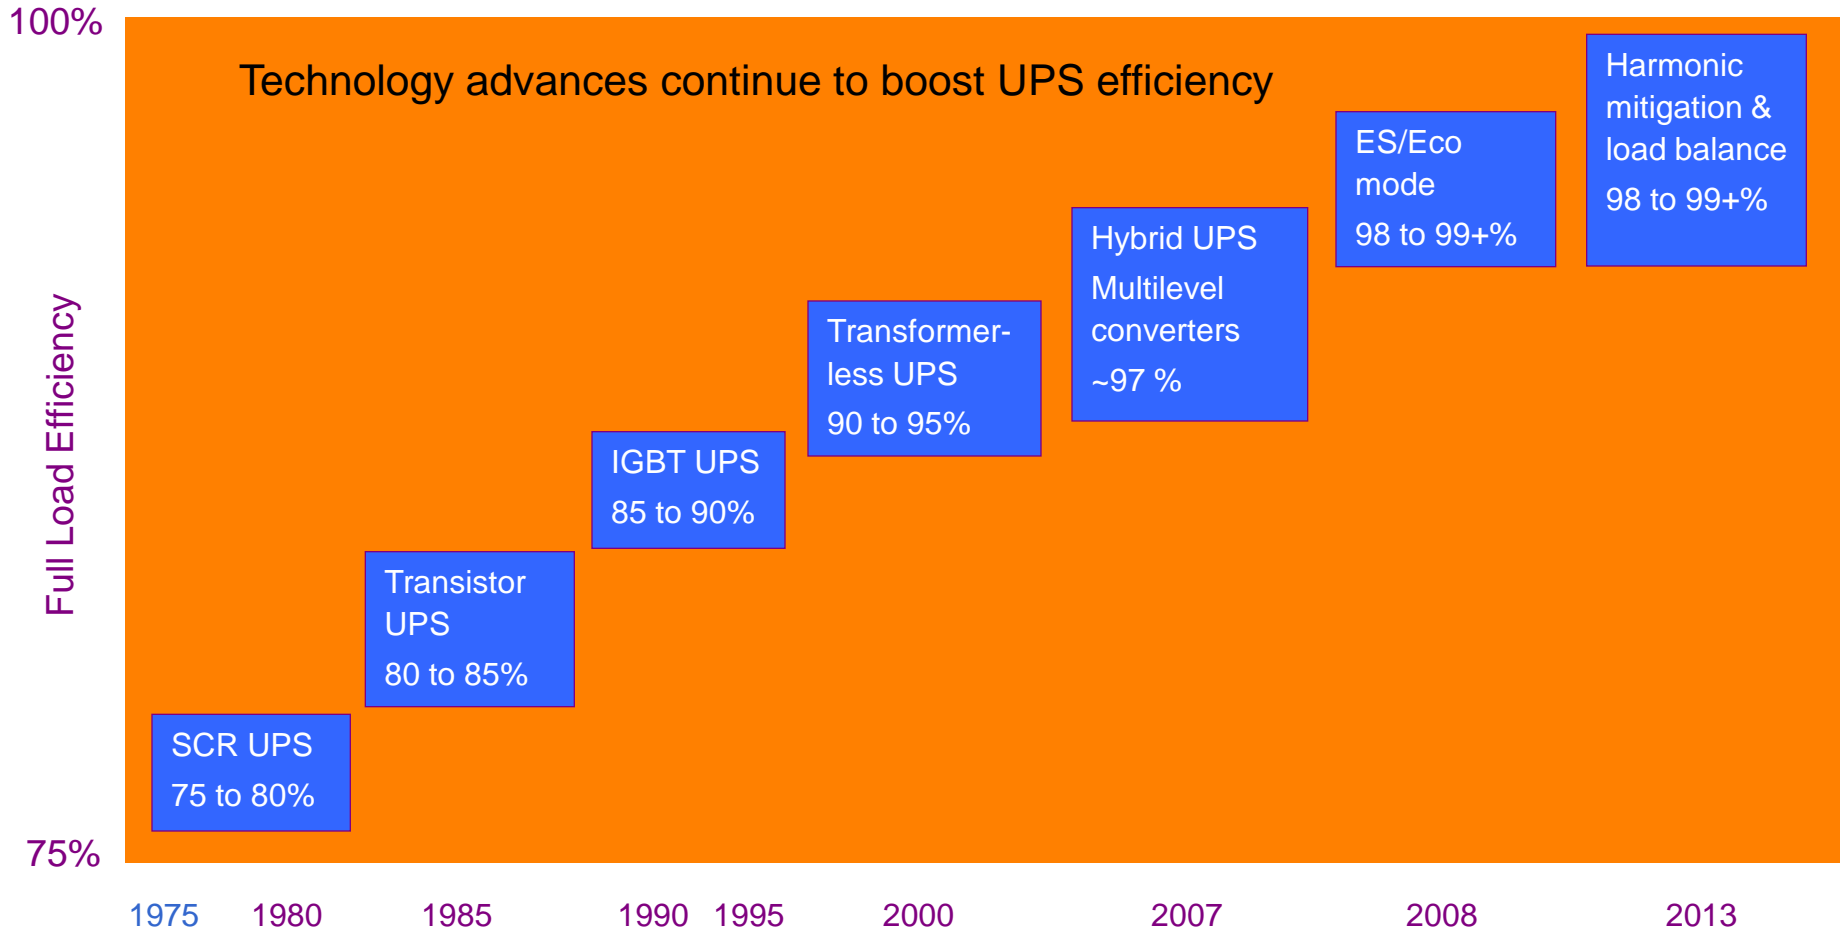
100%

75%

Full Load Efficiency

Technology advances continue to boost UPS efficiency

SCR UPS
75 to 80%

Transistor UPS
80 to 85%

IGBT UPS
85 to 90%

Transformerless UPS
90 to 95%

Hybrid UPS
Multilevel converters
~97 %

ES/Eco mode
98 to 99+%

Harmonic mitigation & load balance
98 to 99+%

1975 1980 1985 1990 1995 2000 2007 2008 2013